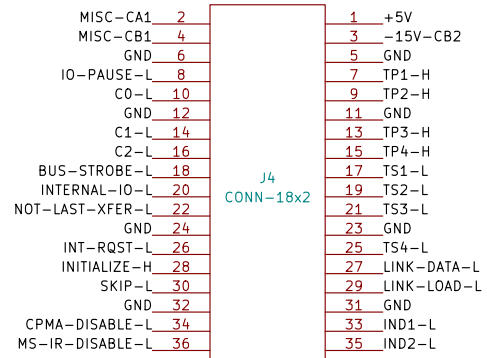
MISC-CA1 2
MISC-CB1 4
GND 6
IO-PAUSE-L 8
C0-L 10
GND 12
C1-L 14
C2-L 16
BUS-STROBE-L 18
INTERNAL-IO-L 20
NOT-LAST-XFER-L 22
GND 24
INT-RQST-L 26
INITIALIZE-H 28
SKIP-L 30
GND 32
CPMA-DISABLE-L 34
MS-IR-DISABLE-L 36

J4
CONN-18x2

1 +5V
3 -15V-CB2
5 GND
7 TP1-H
9 TP2-H
11 GND
13 TP3-H
15 TP4-H
17 TS1-L
19 TS2-L
21 TS3-L
23 GND
25 TS4-L
27 LINK-DATA-L
29 LINK-LOAD-L
31 GND
33 IND1-L
35 IND2-L